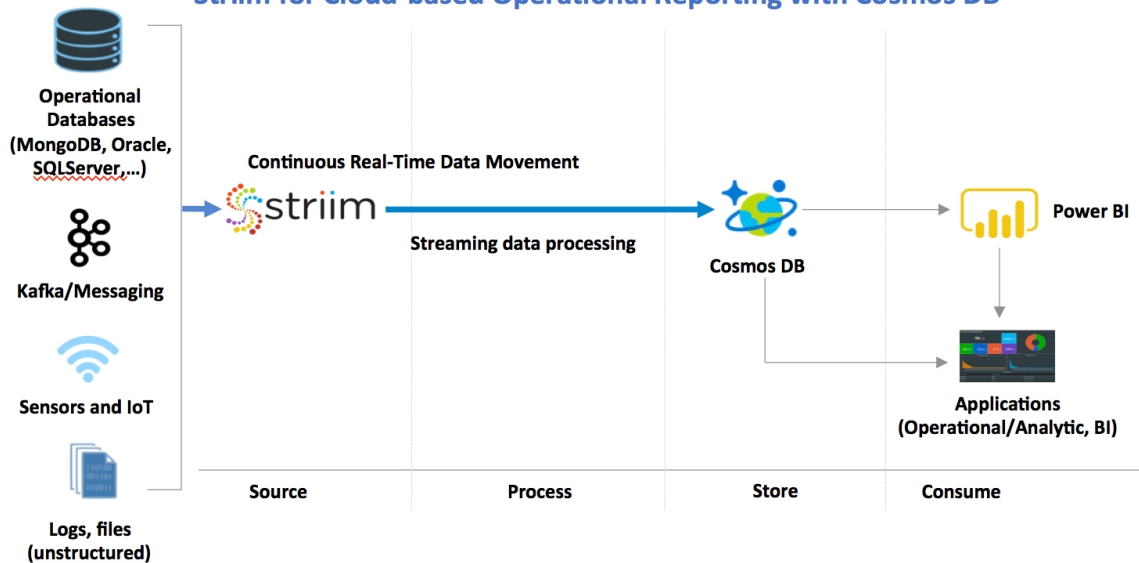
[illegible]

Operational Databases (MongoDB, Oracle, SQLServer,...)

Kafka/Messaging

Sensors and IoT

Logs, files (unstructured)

Continuous Real-Time Data Movement

striim

Streaming data processing

Cosmos DB

Power BI

Applications (Operational/Analytic, BI)

Source

Process

Store

Consume